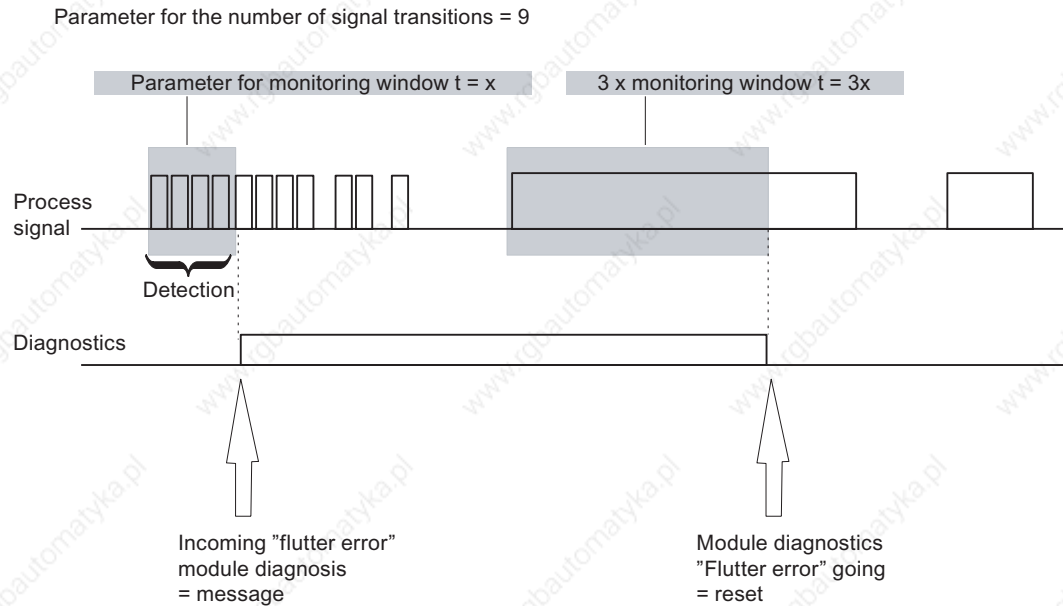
Parameter for the number of signal transitions = 9

Parameter for monitoring window t = x

3 x monitoring window t = 3x

Process signal

Detection

Diagnostics

Incoming "flutter error" module diagnosis = message

Module diagnostics "Flutter error" going = reset

www.rgbautomatyka.pl